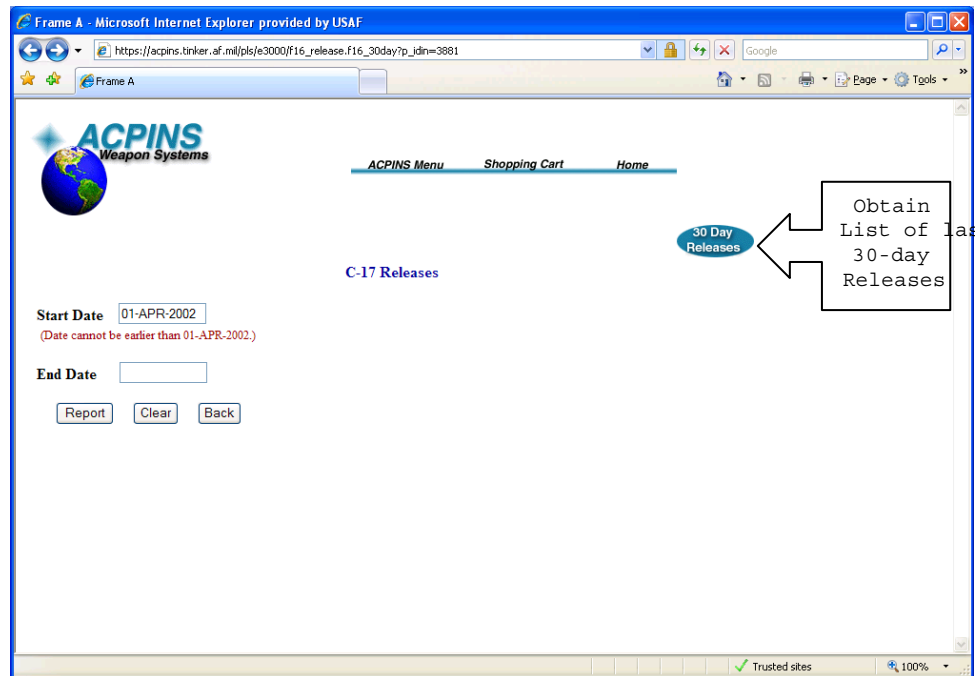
Frame A - Microsoft Internet Explorer provided by USAF

https://acpins.tinker.af.mil/pls/e3000/f16_release.f16_30day?p_idin=3881

Google

Frame A

Page Tools

ACPINS
Weapon Systems

ACPINS Menu Shopping Cart Home

30 Day Releases

Obtain List of las 30-day Releases

C-17 Releases

Start Date 01-APR-2002
(Date cannot be earlier than 01-APR-2002.)

End Date

Report Clear Back

Trusted sites 100%